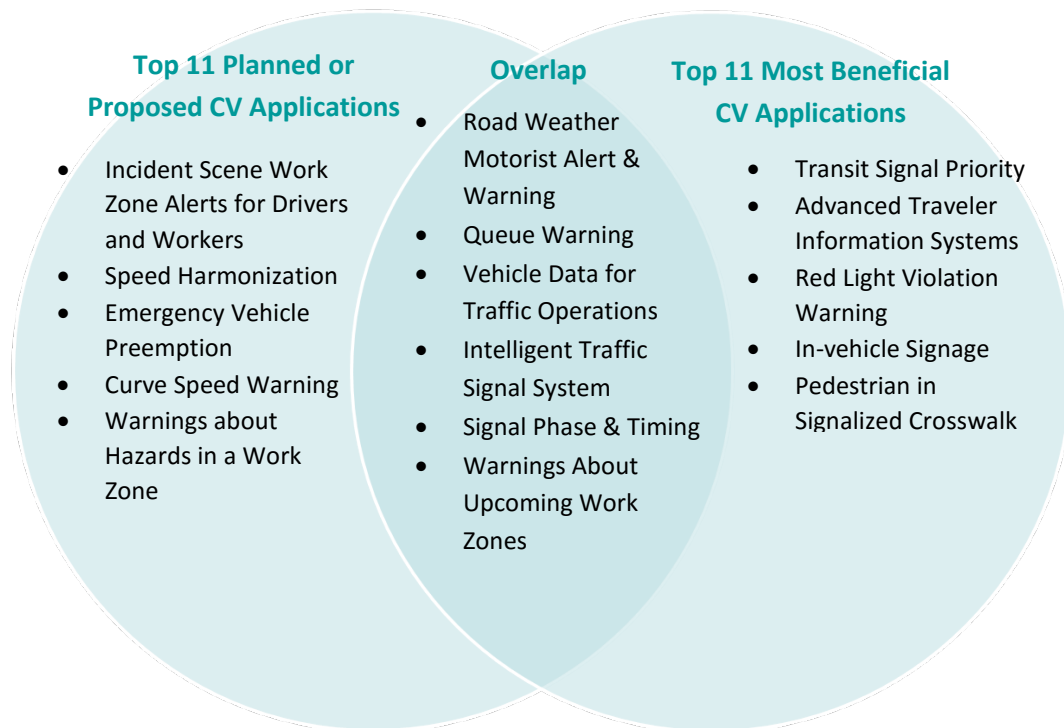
Top 11 Planned or Proposed CV Applications

- Incident Scene Work Zone Alerts for Drivers and Workers
- Speed Harmonization
- Emergency Vehicle Preemption
- Curve Speed Warning
- Warnings about Hazards in a Work Zone

Overlap

- Road Weather Motorist Alert & Warning
- Queue Warning
- Vehicle Data for Traffic Operations
- Intelligent Traffic Signal System
- Signal Phase & Timing
- Warnings About Upcoming Work Zones

Top 11 Most Beneficial CV Applications

- Transit Signal Priority
- Advanced Traveler Information Systems
- Red Light Violation Warning
- In-vehicle Signage
- Pedestrian in Signalized Crosswalk